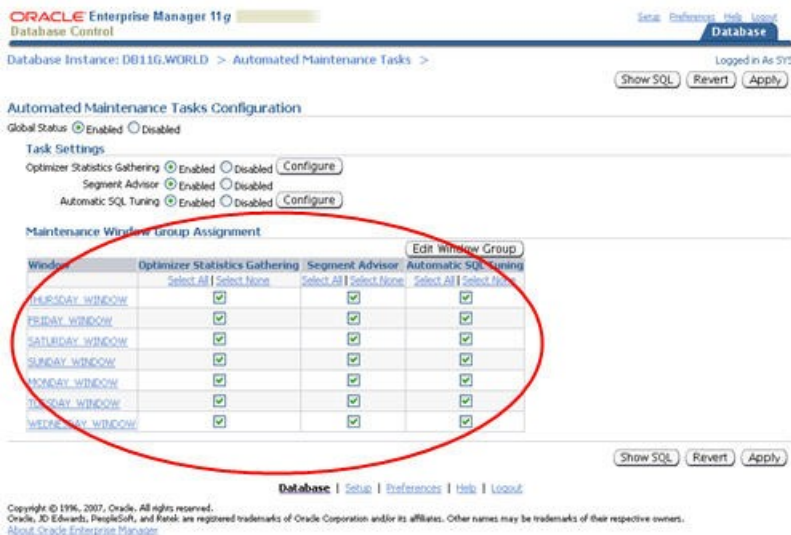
ORACLE Enterprise Manager 11g
Database Control

Setup Preferences Help Logout
Database

Database Instance: DB11G.WORLD > Automated Maintenance Tasks >

Logged in As SYS

Show SQL Revert Apply

Automated Maintenance Tasks Configuration

Global Status Enabled Disabled

Task Settings

Optimizer Statistics Gathering Enabled Disabled Configure
Segment Advisor Enabled Disabled
Automatic SQL Tuning Enabled Disabled Configure

Maintenance Window Group Assignment

Edit Window Group

| Window | Optimizer Statistics Gathering | Segment Advisor | Automatic SQL Tuning |
|---|---|---|---|
| | Select All \| Select None | Select All \| Select None | Select All \| Select None |
| THURSDAY_WINDOW | ☑ | ☑ | ☑ |
| FRIDAY_WINDOW | ☑ | ☑ | ☑ |
| SATURDAY_WINDOW | ☑ | ☑ | ☑ |
| SUNDAY_WINDOW | ☑ | ☑ | ☑ |
| MONDAY_WINDOW | ☑ | ☑ | ☑ |
| TUESDAY_WINDOW | ☑ | ☑ | ☑ |
| WEDNESDAY_WINDOW | ☑ | ☑ | ☑ |

Show SQL Revert Apply

Database | Setup | Preferences | Help | Logout

Copyright © 1996, 2007, Oracle. All rights reserved.
Oracle, JD Edwards, PeopleSoft, and Retek are registered trademarks of Oracle Corporation and/or its affiliates. Other names may be trademarks of their respective owners.
About Oracle Enterprise Manager